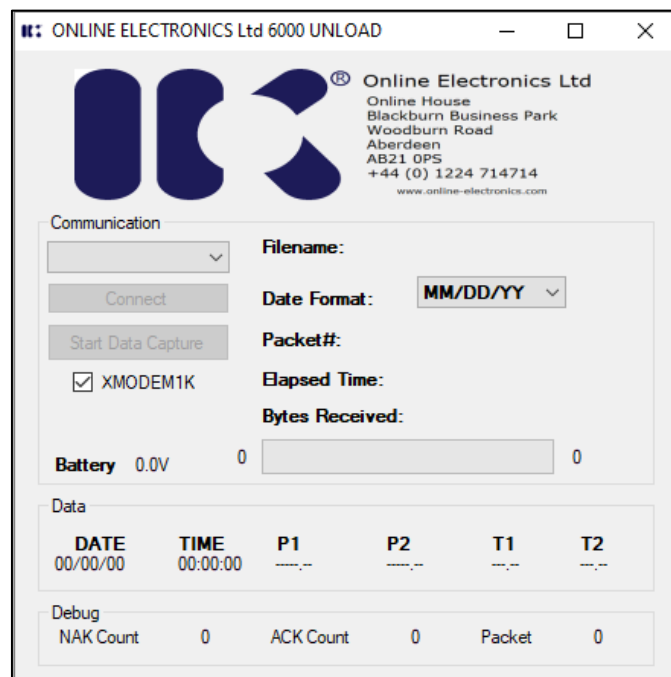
ONLINE ELECTRONICS Ltd 6000 UNLOAD

® Online Electronics Ltd
Online House
Blackburn Business Park
Woodburn Road
Aberdeen
AB21 0PS
+44 (0) 1224 714714
www.online-electronics.com

Communication

Connect

Start Data Capture

☑ XMODEM1K

Filename:

Date Format: MM/DD/YY

Packet#:

Elapsed Time:

Bytes Received:

Battery 0.0V 0 0

Data

| DATE | TIME | P1 | P2 | T1 | T2 |
|---|---|---|---|---|---|
| 00/00/00 | 00:00:00 | -----.-- | -----.-- | ---.-- | ---.-- |

Debug

NAK Count 0 ACK Count 0 Packet 0